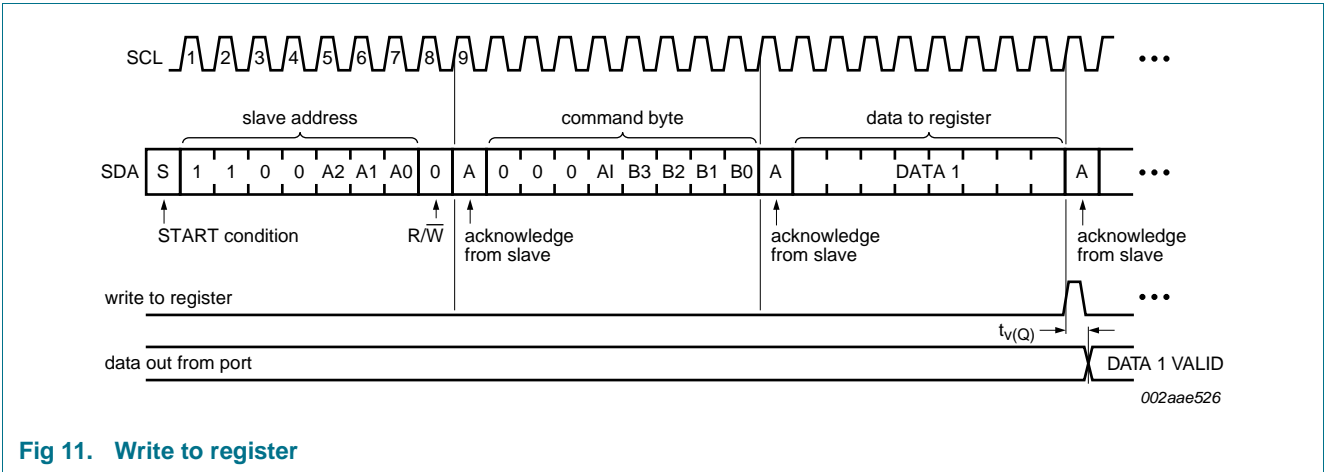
SCL 1 2 3 4 5 6 7 8 9 • • •

slave address

command byte

data to register

SDA S 1 1 0 0 A2 A1 A0 0 A 0 0 0 AI B3 B2 B1 B0 A DATA 1 A • • •

START condition

$R/\overline{W}$

acknowledge from slave

acknowledge from slave

acknowledge from slave

write to register • • •

$t_{v(Q)}$

data out from port

DATA 1 VALID

002aae526

Fig 11. Write to register